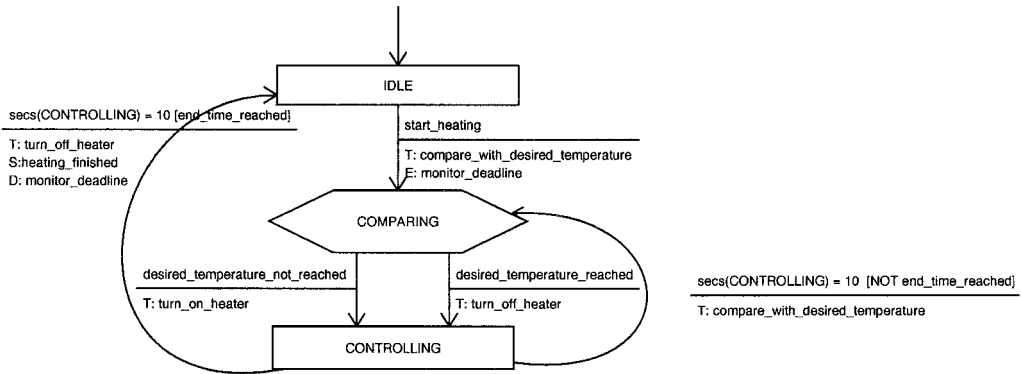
IDLE

secs(CONTROLLING) = 10 [end_time_reached]

T: turn_off_heater
S:heating_finished
D: monitor_deadline

start_heating

T: compare_with_desired_temperature
E: monitor_deadline

COMPARING

desired_temperature_not_reached

T: turn_on_heater

desired_temperature_reached

T: turn_off_heater

CONTROLLING

secs(CONTROLLING) = 10 [NOT end_time_reached]

T: compare_with_desired_temperature